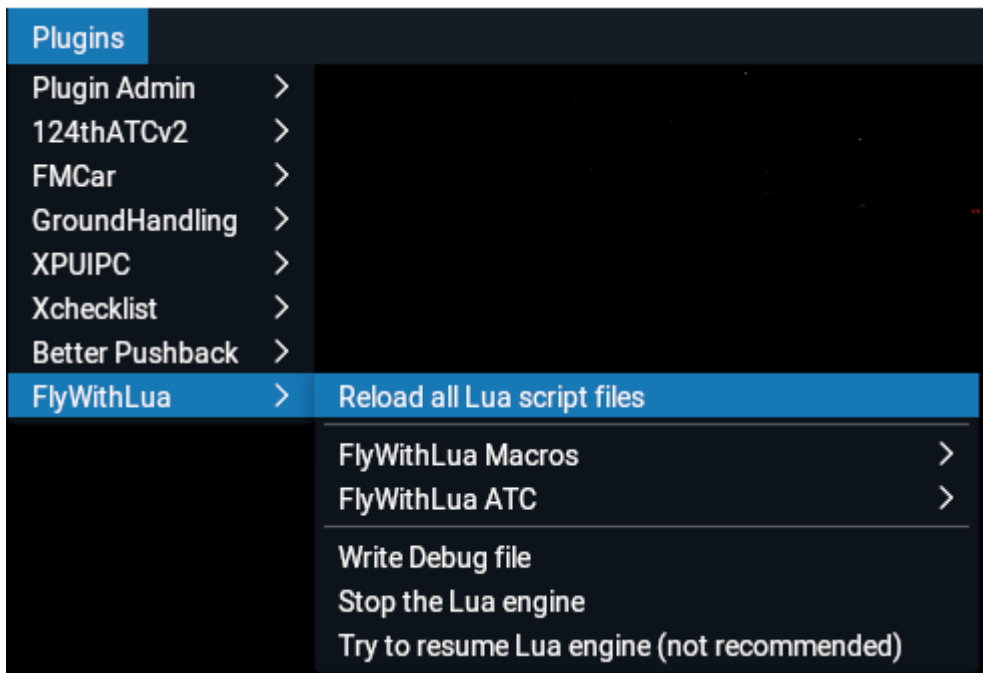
Plugins

Plugin Admin >
124thATCv2 >
FMCar >
GroundHandling >
XPUIPC >
Xchecklist >
Better Pushback >
FlyWithLua >

Reload all Lua script files

FlyWithLua Macros >
FlyWithLua ATC >

Write Debug file
Stop the Lua engine
Try to resume Lua engine (not recommended)